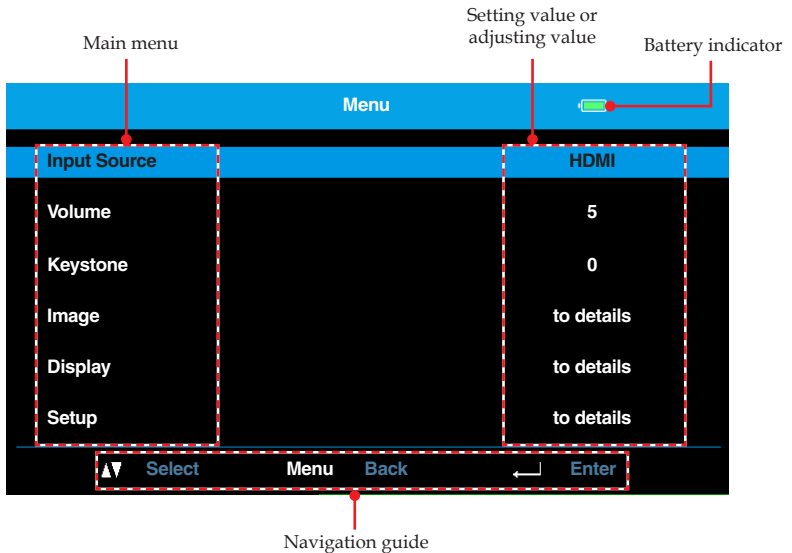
Main menu

Setting value or adjusting value

Battery indicator

Menu

Input Source

HDMI

Volume

5

Keystone

0

Image

to details

Display

to details

Setup

to details

▲▼ Select

Menu Back

Enter

Navigation guide